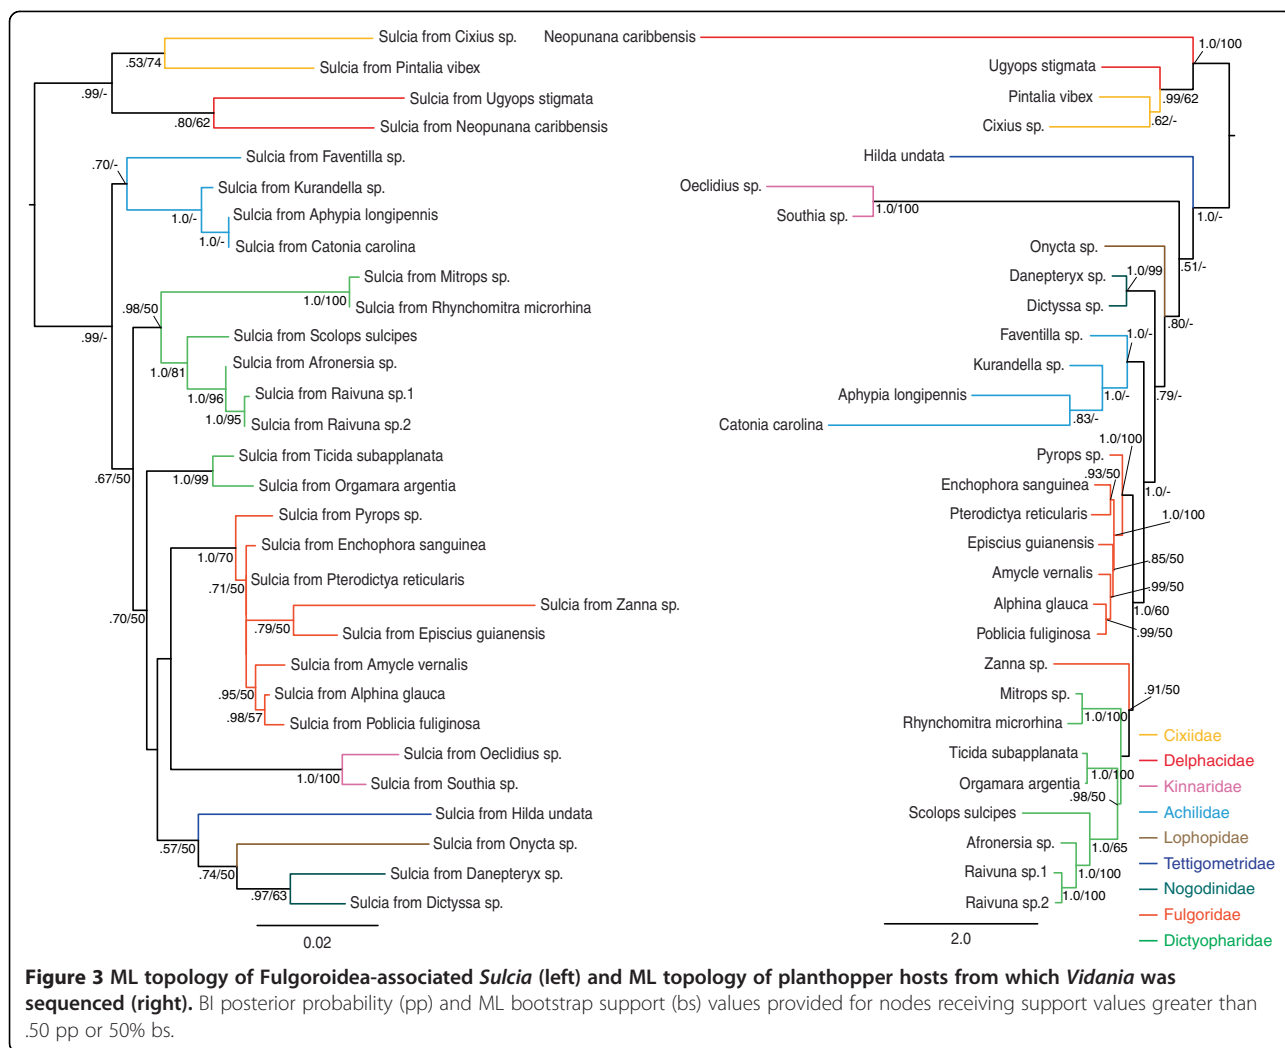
Sulcia from Cixius sp.
.53/74
Sulcia from Pintalia vibex
.99/-
Sulcia from Ugyops stigmata
.80/62
Sulcia from Neopunana caribbensis
.70/-
Sulcia from Faventilla sp.
Sulcia from Kurandella sp.
1.0/-
Sulcia from Aphypia longipennis
1.0/-
Sulcia from Catonia carolina
Sulcia from Mitrops sp.
.98/50
1.0/100
Sulcia from Rhynchomitra microrhina
.99/-
Sulcia from Scolops sulcipes
Sulcia from Afronersia sp.
1.0/81
1.0/96
Sulcia from Raivuna sp.1
1.0/95
Sulcia from Raivuna sp.2
Sulcia from Ticida subapplanata
.67/50
1.0/99
Sulcia from Orgamara argentia
Sulcia from Pyrops sp.
Sulcia from Enchophora sanguinea
1.0/70
Sulcia from Pterodictya reticularis
.71/50
Sulcia from Zanna sp.
.70/50
.79/50
Sulcia from Episcius guianensis
Sulcia from Amycle vernalis
.95/50
Sulcia from Alphina glauca
.98/57
Sulcia from Poblicia fuliginosa
Sulcia from Oeclidius sp.
1.0/100
Sulcia from Southia sp.
Sulcia from Hilda undata
.57/50
Sulcia from Onycta sp.
.74/50
Sulcia from Danepteryx sp.
.97/63
Sulcia from Dictyssa sp.
0.02

Neopunana caribbensis
1.0/100
Ugyops stigmata
.99/62
Pintalia vibex
.62/-
Cixius sp.
Hilda undata
Oeclidius sp.
1.0/100
Southia sp.
1.0/-
Onycta sp.
.51/-
Danepteryx sp.
1.0/99
Dictyssa sp.
.80/-
Faventilla sp.
1.0/-
Kurandella sp.
Aphypia longipennis
1.0/-
.79/-
.83/-
Catonia carolina
1.0/100
Pyrops sp.
.93/50
Enchophora sanguinea
1.0/-
Pterodictya reticularis
1.0/100
Episcius guianensis
.85/50
Amycle vernalis
.99/50
Alphina glauca
1.0/60
Poblicia fuliginosa
.99/50
Zanna sp.
.91/50
Mitrops sp.
Rhynchomitra microrhina
1.0/100
Ticida subapplanata
1.0/100
Orgamara argentia
.98/50
Scolops sulcipes
Afronersia sp.
1.0/65
Raivuna sp.1
1.0/100
Raivuna sp.2
1.0/100
2.0

Cixiidae
Delphacidae
Kinnaridae
Achilidae
Lophopidae
Tettigometridae
Nogodinidae
Fulgoridae
Dictyopharidae

**Figure 3 ML topology of Fulgoroidea-associated *Sulcia* (left) and ML topology of planthopper hosts from which *Vidania* was sequenced (right).** BI posterior probability (pp) and ML bootstrap support (bs) values provided for nodes receiving support values greater than .50 pp or 50% bs.